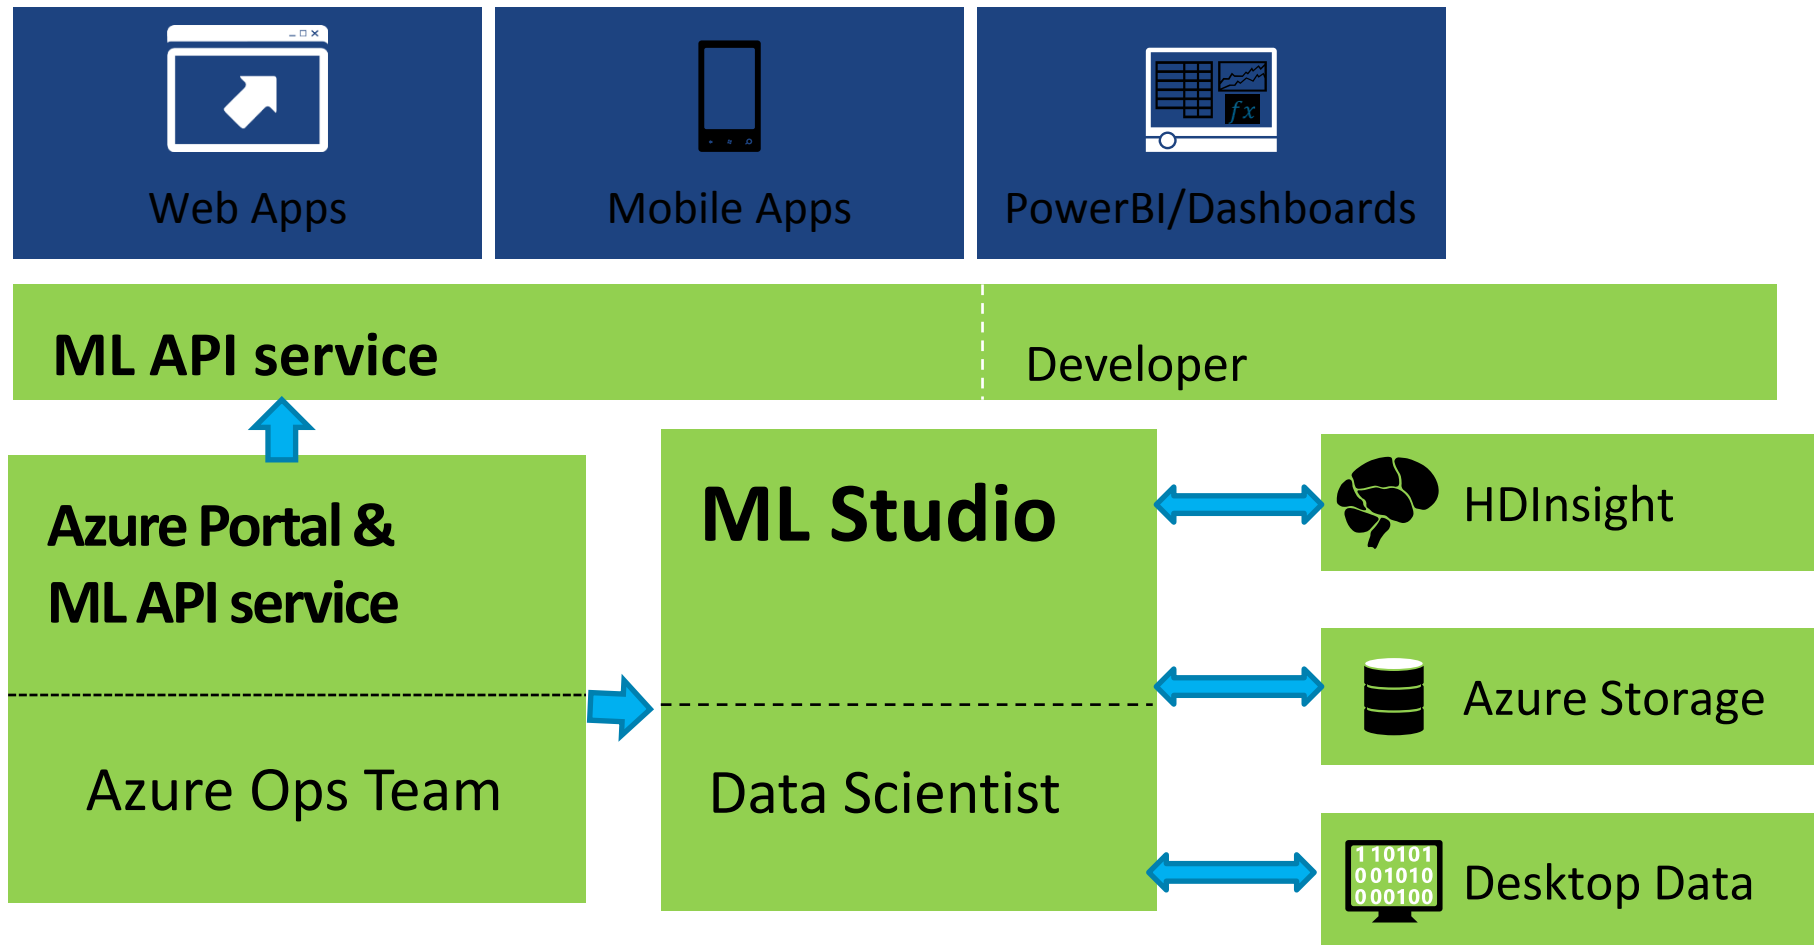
Web Apps

Mobile Apps

$fx$

PowerBI/Dashboards

ML API service

Developer

Azure Portal & ML API service

Azure Ops Team

ML Studio

Data Scientist

HDInsight

Azure Storage

1 10101
001010
000100

Desktop Data